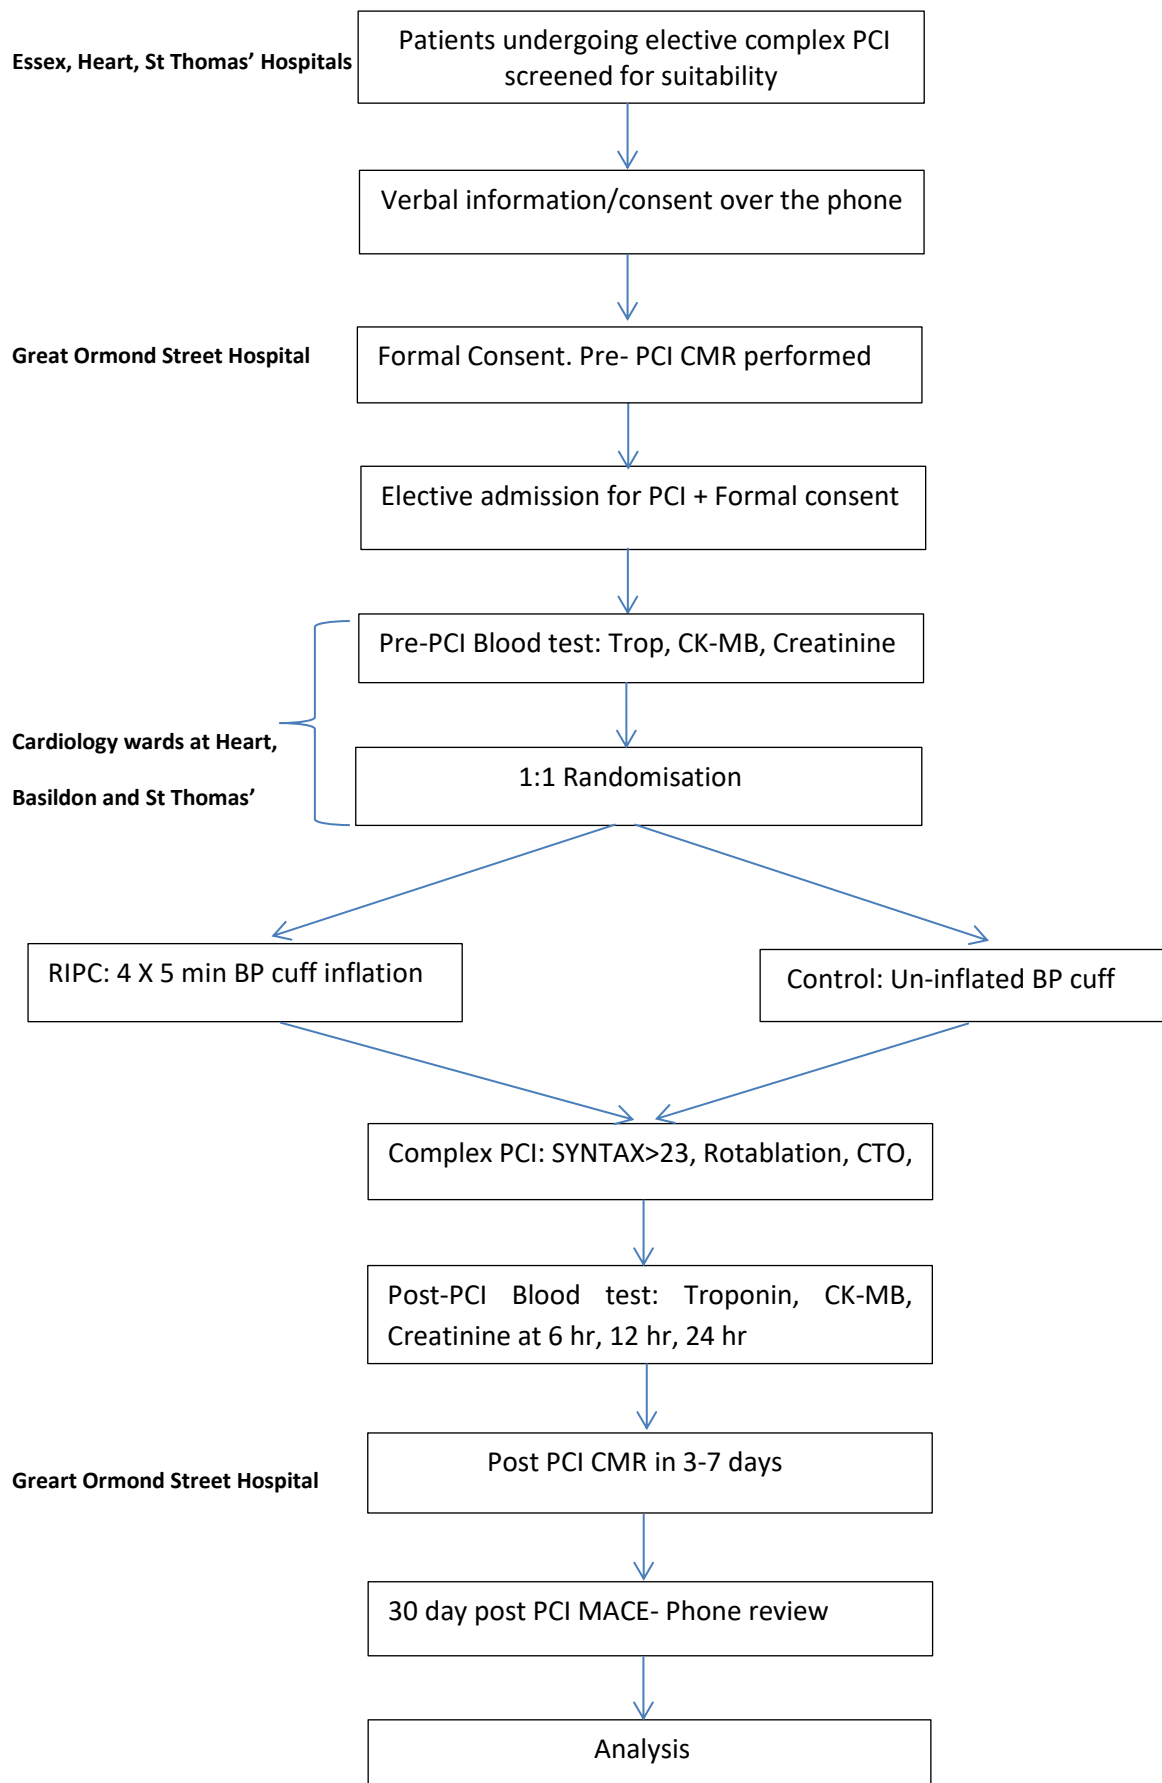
Essex, Heart, St Thomas' Hospitals

Patients undergoing elective complex PCI screened for suitability

Verbal information/consent over the phone

Great Ormond Street Hospital

Formal Consent. Pre- PCI CMR performed

Elective admission for PCI + Formal consent

Pre-PCI Blood test: Trop, CK-MB, Creatinine

Cardiology wards at Heart, Basildon and St Thomas'

1:1 Randomisation

RIPC: 4 X 5 min BP cuff inflation

Control: Un-inflated BP cuff

Complex PCI: SYNTAX>23, Rotablation, CTO,

Post-PCI Blood test: Troponin, CK-MB, Creatinine at 6 hr, 12 hr, 24 hr

Greart Ormond Street Hospital

Post PCI CMR in 3-7 days

30 day post PCI MACE- Phone review

Analysis